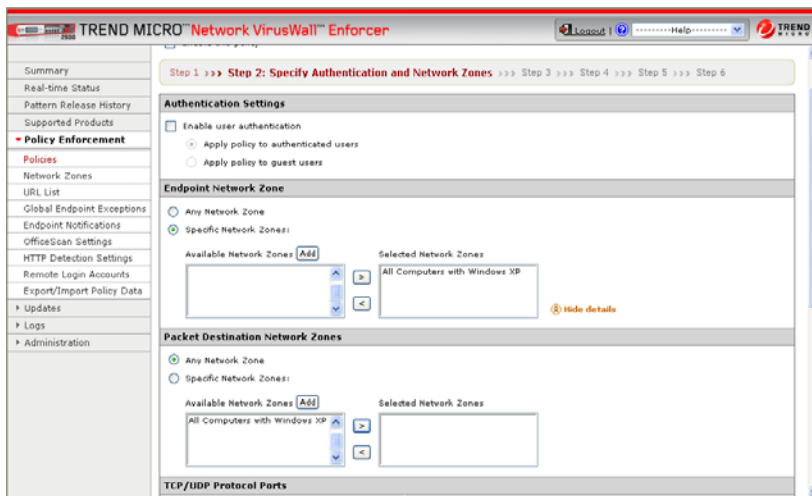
TREND MICRO™ Network VirusWall™ Enforcer

Logout | --------Help--------

TREND MICRO

Summary
Real-time Status
Pattern Release History
Supported Products
Policy Enforcement
Policies
Network Zones
URL List
Global Endpoint Exceptions
Endpoint Notifications
OfficeScan Settings
HTTP Detection Settings
Remote Login Accounts
Export/Import Policy Data
Updates
Logs
Administration

Step 1 ››› Step 2: Specify Authentication and Network Zones ››› Step 3 ››› Step 4 ››› Step 5 ››› Step 6

Authentication Settings

Enable user authentication
Apply policy to authenticated users
Apply policy to guest users

Endpoint Network Zone

Any Network Zone
Specific Network Zones:

Available Network Zones Add
Selected Network Zones
All Computers with Windows XP
>
<
Hide details

Packet Destination Network Zones

Any Network Zone
Specific Network Zones:

Available Network Zones Add
All Computers with Windows XP
>
<
Selected Network Zones

TCP/UDP Protocol Ports